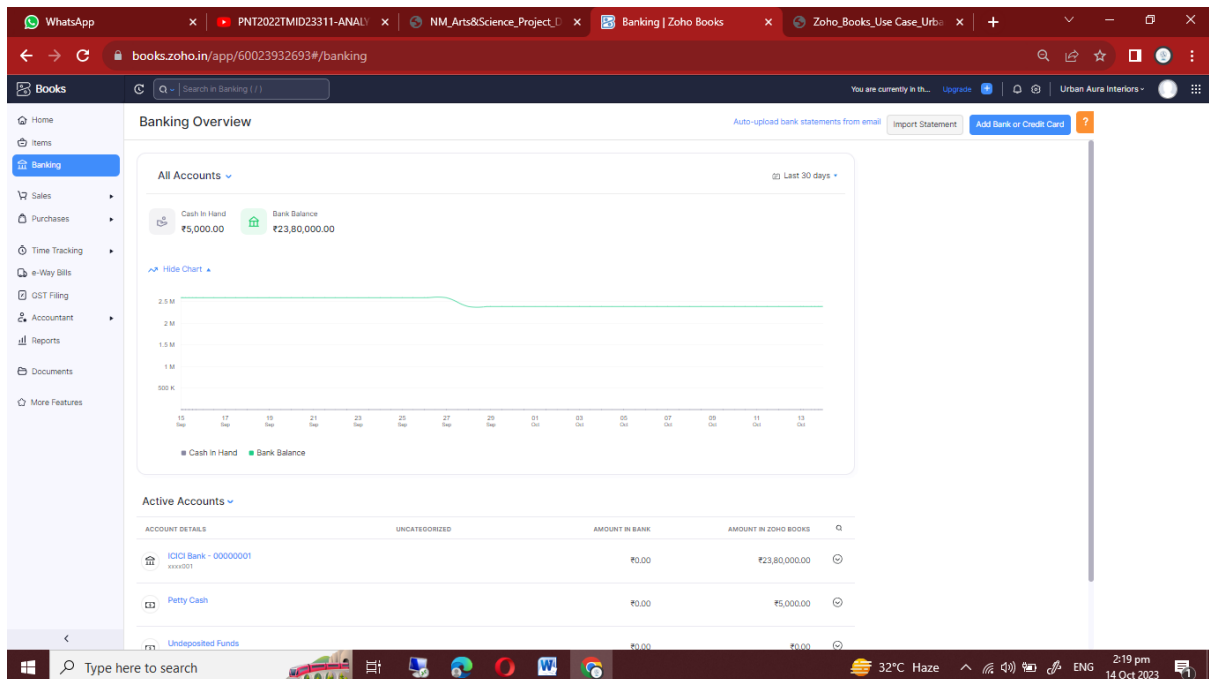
WhatsApp ×
PNT2022TMID23311-ANALY ×
NM_Arts&Science_Project_D ×
Banking | Zoho Books ×
Zoho_Books_Use Case_Urba ×
+

books.zoho.in/app/60023932693#/banking

Books
Search in Banking ( / )
You are currently in th... Upgrade
Urban Aura Interiors

Home
Items
Banking
Sales
Purchases
Time Tracking
e-Way Bills
GST Filing
Accountant
Reports
Documents
More Features

Banking Overview
Auto-upload bank statements from email
Import Statement
Add Bank or Credit Card

All Accounts
Last 30 days

Cash In Hand
₹5,000.00
Bank Balance
₹23,80,000.00

Hide Chart

2.5 M
2 M
1.5 M
1 M
500 K

15 Sep
17 Sep
19 Sep
21 Sep
23 Sep
25 Sep
27 Sep
29 Sep
01 Oct
03 Oct
05 Oct
07 Oct
09 Oct
11 Oct
13 Oct

Cash In Hand
Bank Balance

Active Accounts

| ACCOUNT DETAILS | UNCATEGORIZED | AMOUNT IN BANK | AMOUNT IN ZOHO BOOKS |
|---|---|---|---|
| ICICI Bank - 00000001 xxxx001 | | ₹0.00 | ₹23,80,000.00 |
| Petty Cash | | ₹0.00 | ₹5,000.00 |
| Undeposited Funds | | ₹0.00 | ₹0.00 |

Type here to search
32°C Haze
ENG
2:19 pm
14 Oct 2023